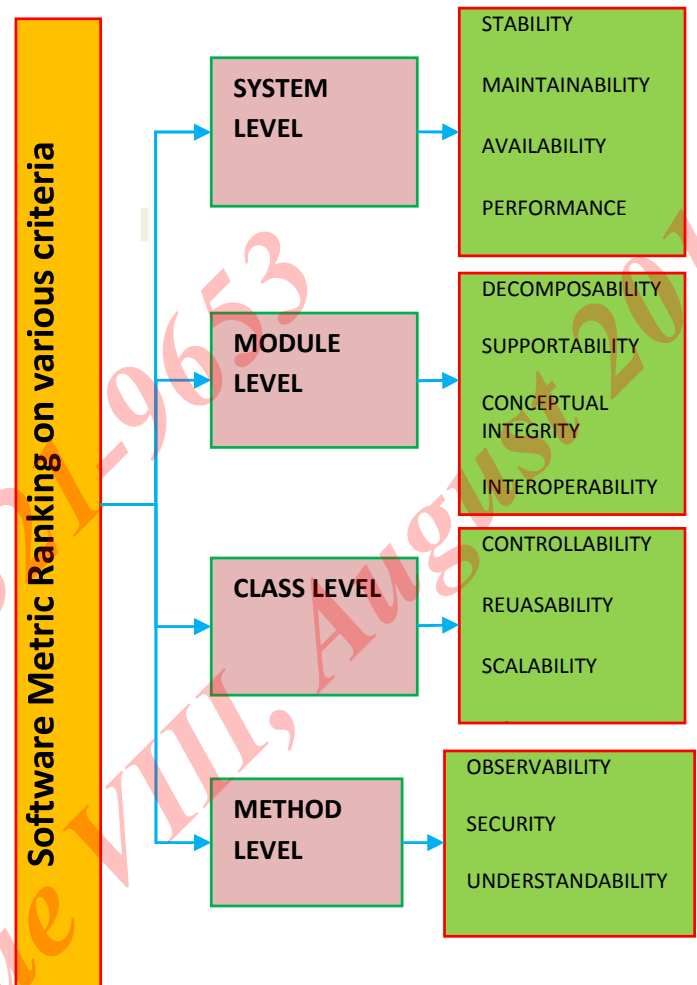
Software Metric Ranking on various criteria

SYSTEM LEVEL

STABILITY

MAINTAINABILITY

AVAILABILITY

PERFORMANCE

MODULE LEVEL

DECOMPOSABILITY

SUPPORTABILITY

CONCEPTUAL INTEGRITY

INTEROPERABILITY

CLASS LEVEL

CONTROLLABILITY

REUASABILITY

SCALABILITY

METHOD LEVEL

OBSERVABILITY

SECURITY

UNDERSTANDABILITY

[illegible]-9653 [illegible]e VIII, August 20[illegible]